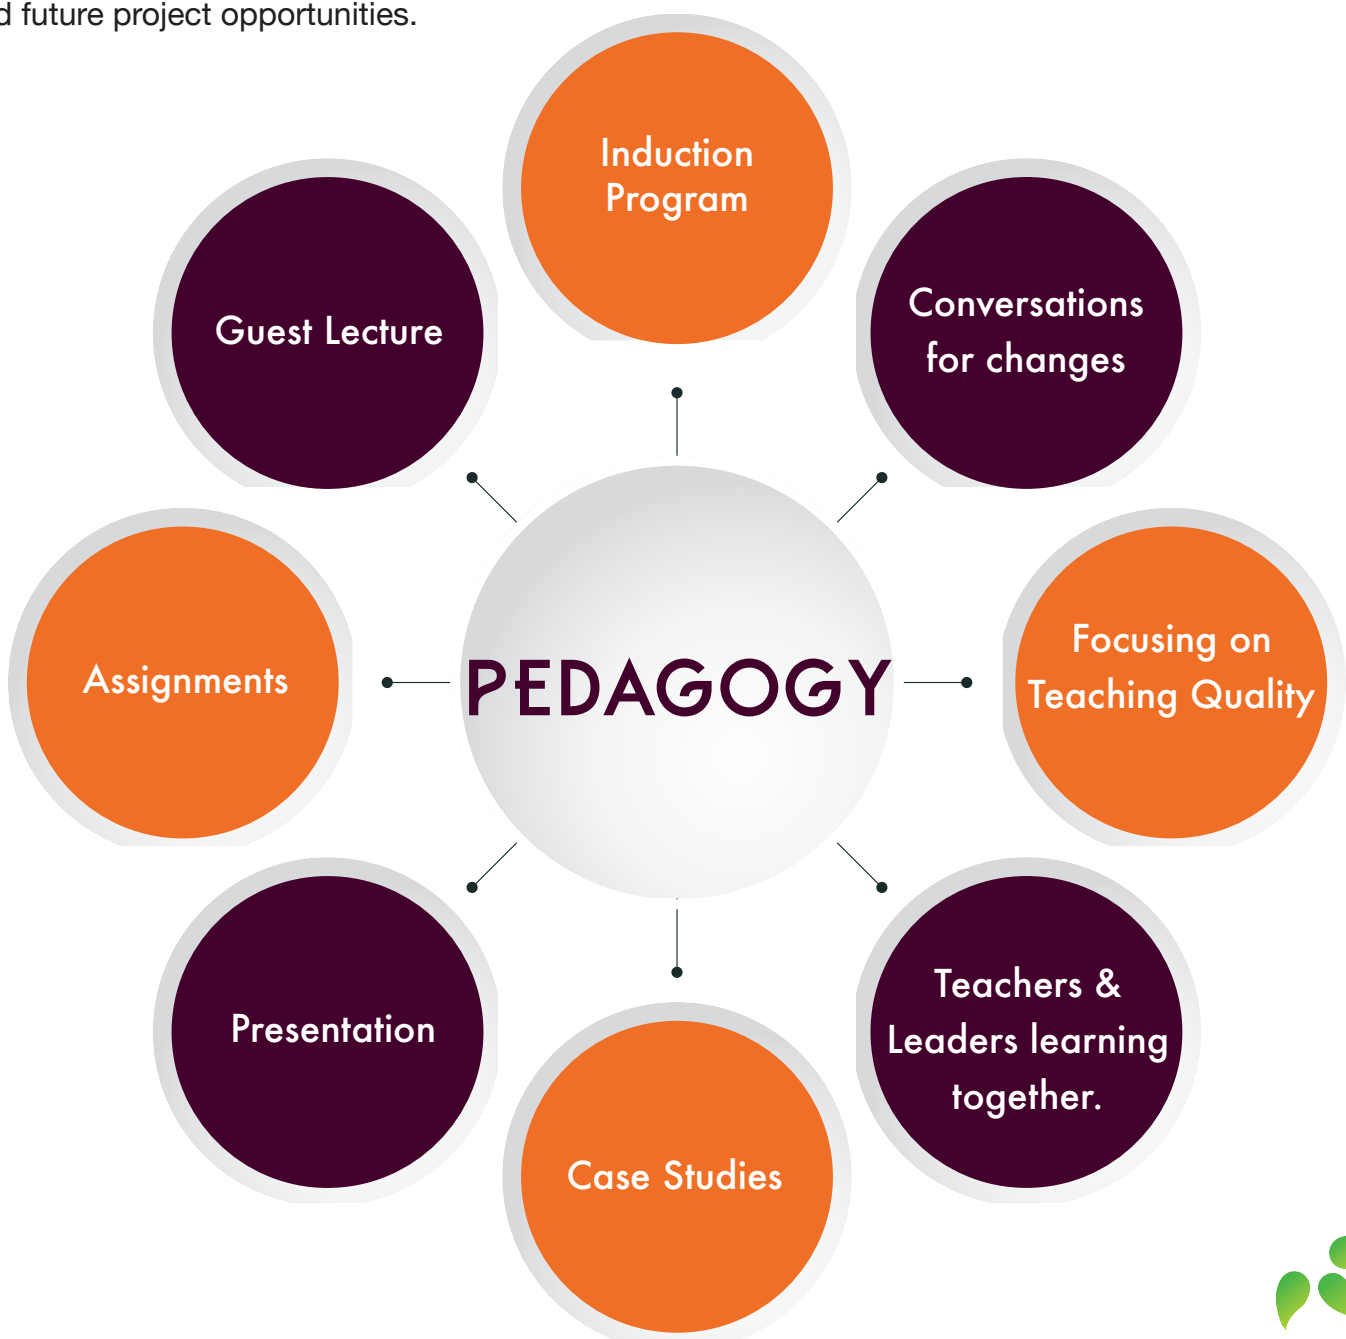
d future project opportunities.

Induction Program

Guest Lecture

Conversations for changes

Assignments

PEDAGOGY

Focusing on Teaching Quality

Presentation

Teachers & Leaders learning together.

Case Studies